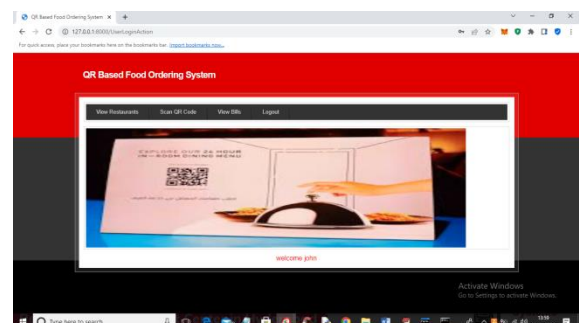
QR Based Food Ordering System ×

127.0.0.1:8000/UserLoginAction

For quick access, place your bookmarks here on the bookmarks bar. Import bookmarks now...

QR Based Food Ordering System

View Restaurants
Scan QR Code
View Bills
Logout

EXPLORE OUR 24 HOUR IN-ROOM DINING MENU

welcome john

Activate Windows
Go to Settings to activate Windows.

Type here to search

13:18